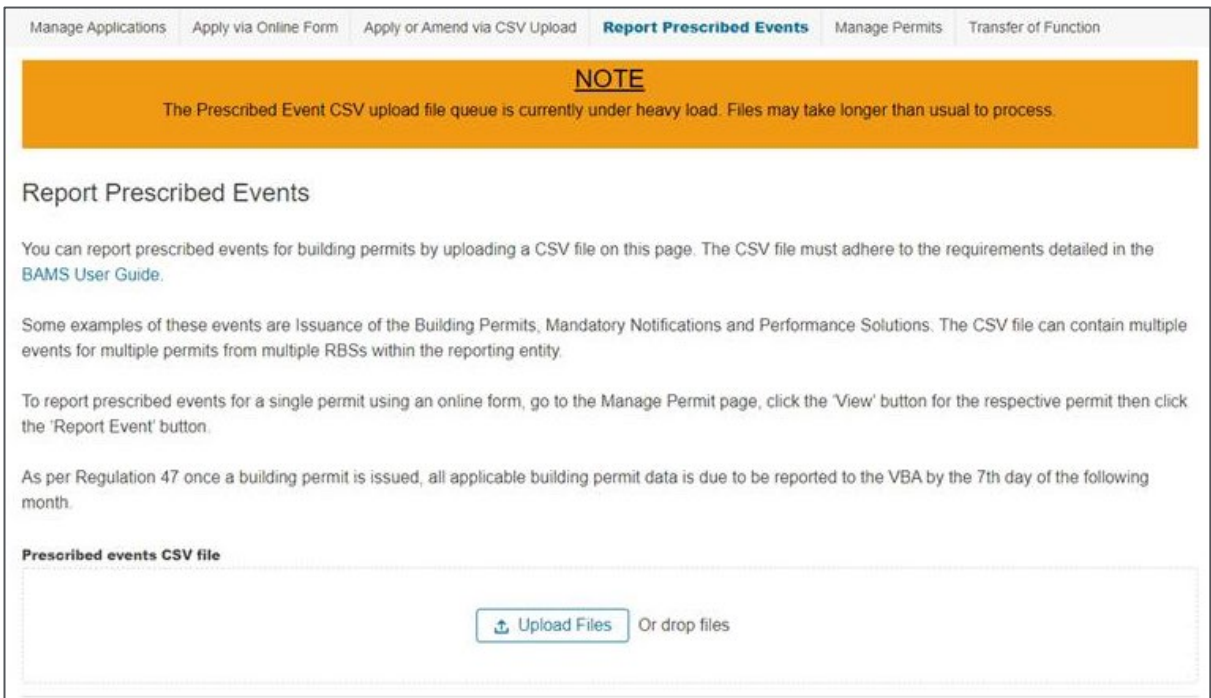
Manage Applications | Apply via Online Form | Apply or Amend via CSV Upload | Report Prescribed Events | Manage Permits | Transfer of Function

NOTE
The Prescribed Event CSV upload file queue is currently under heavy load. Files may take longer than usual to process.

Report Prescribed Events

You can report prescribed events for building permits by uploading a CSV file on this page. The CSV file must adhere to the requirements detailed in the BAMS User Guide.

Some examples of these events are Issuance of the Building Permits, Mandatory Notifications and Performance Solutions. The CSV file can contain multiple events for multiple permits from multiple RBSs within the reporting entity.

To report prescribed events for a single permit using an online form, go to the Manage Permit page, click the 'View' button for the respective permit then click the 'Report Event' button.

As per Regulation 47 once a building permit is issued, all applicable building permit data is due to be reported to the VBA by the 7th day of the following month.

Prescribed events CSV file

Upload Files Or drop files